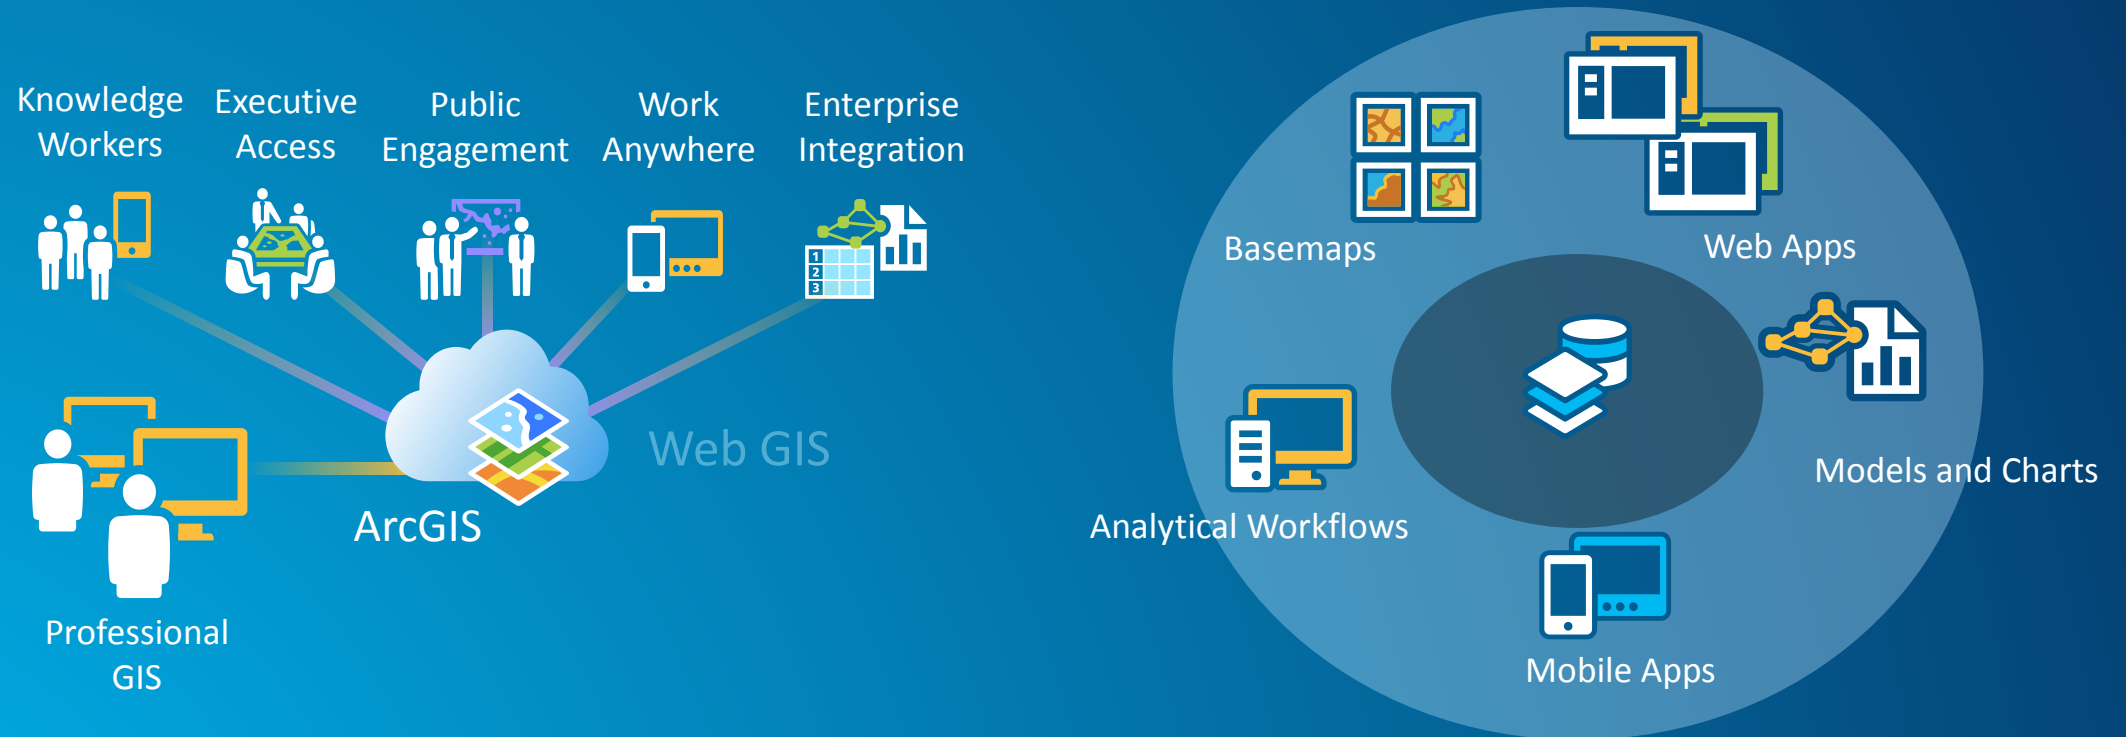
Knowledge Workers

Executive Access

Public Engagement

Work Anywhere

Enterprise Integration

1
2
3

Web GIS

ArcGIS

Professional GIS

Basemaps

Web Apps

Models and Charts

Analytical Workflows

Mobile Apps